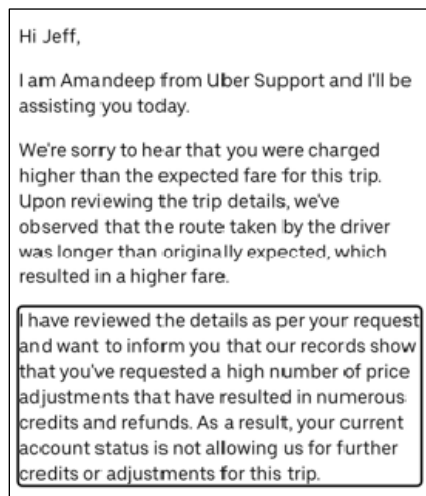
Hi Jeff,

I am Amandeep from Uber Support and I'll be assisting you today.

We're sorry to hear that you were charged higher than the expected fare for this trip. Upon reviewing the trip details, we've observed that the route taken by the driver was longer than originally expected, which resulted in a higher fare.

I have reviewed the details as per your request and want to inform you that our records show that you've requested a high number of price adjustments that have resulted in numerous credits and refunds. As a result, your current account status is not allowing us for further credits or adjustments for this trip.